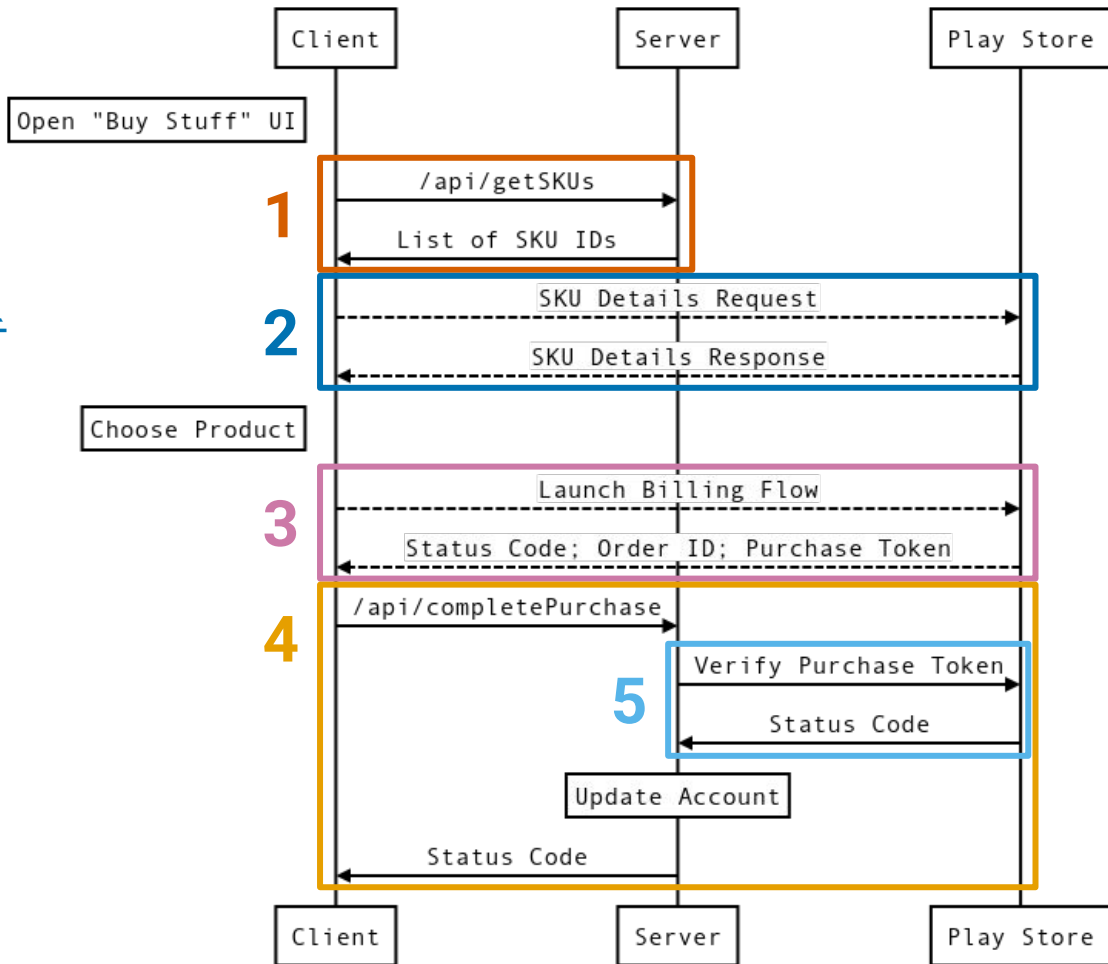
Client

Server

Play Store

Open "Buy Stuff" UI

1

/api/getSKUs

List of SKU IDs

2

SKU Details Request

SKU Details Response

Choose Product

3

Launch Billing Flow

Status Code; Order ID; Purchase Token

4

/api/completePurchase

5

Verify Purchase Token

Status Code

Update Account

Status Code

Client

Server

Play Store